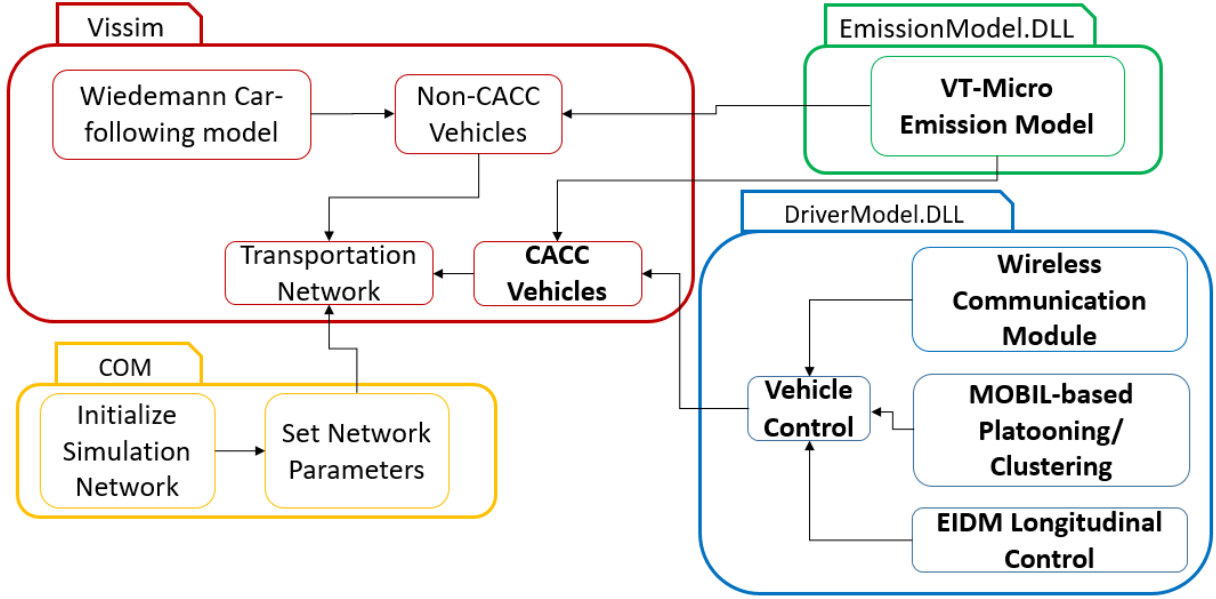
Vissim

Wiedemann Car-following model

Non-CACC Vehicles

Transportation Network

CACC Vehicles

EmissionModel.DLL

VT-Micro Emission Model

DriverModel.DLL

Wireless Communication Module

Vehicle Control

MOBIL-based Platooning/ Clustering

EIDM Longitudinal Control

COM

Initialize Simulation Network

Set Network Parameters